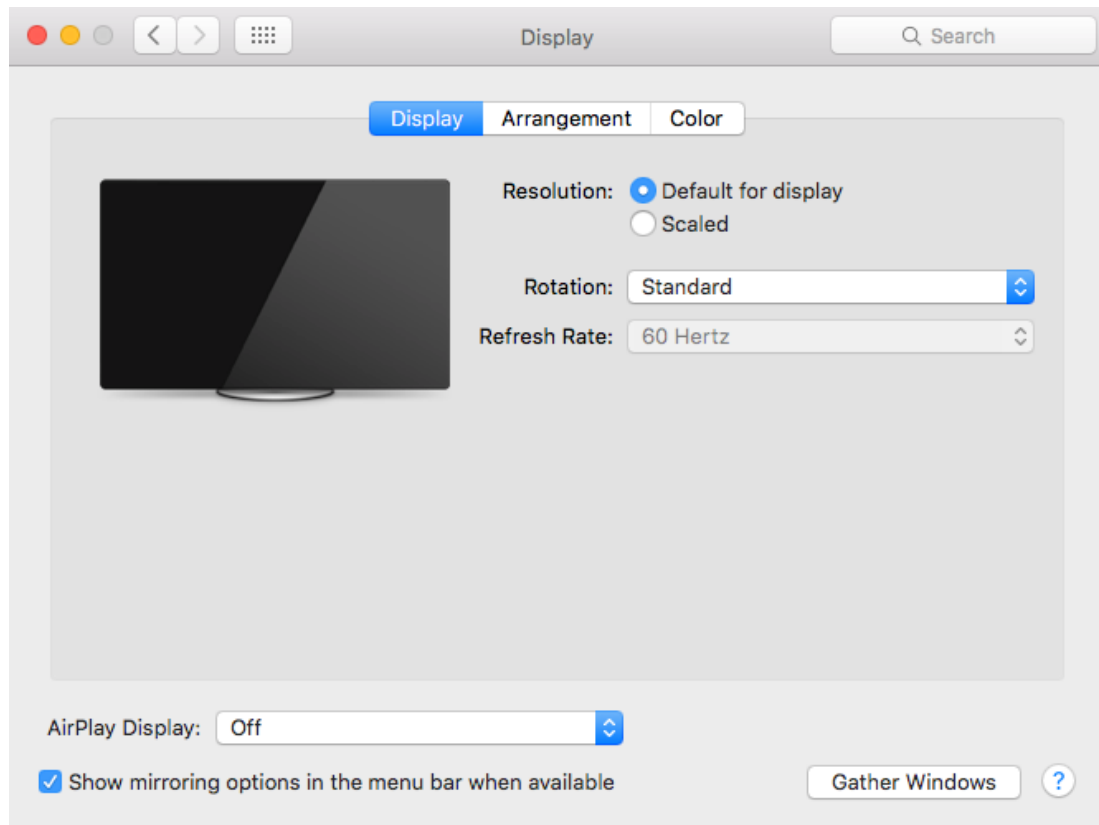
Display

Search

Display Arrangement Color

Resolution: Default for display
Scaled

Rotation: Standard

Refresh Rate: 60 Hertz

AirPlay Display: Off

Show mirroring options in the menu bar when available

Gather Windows

?